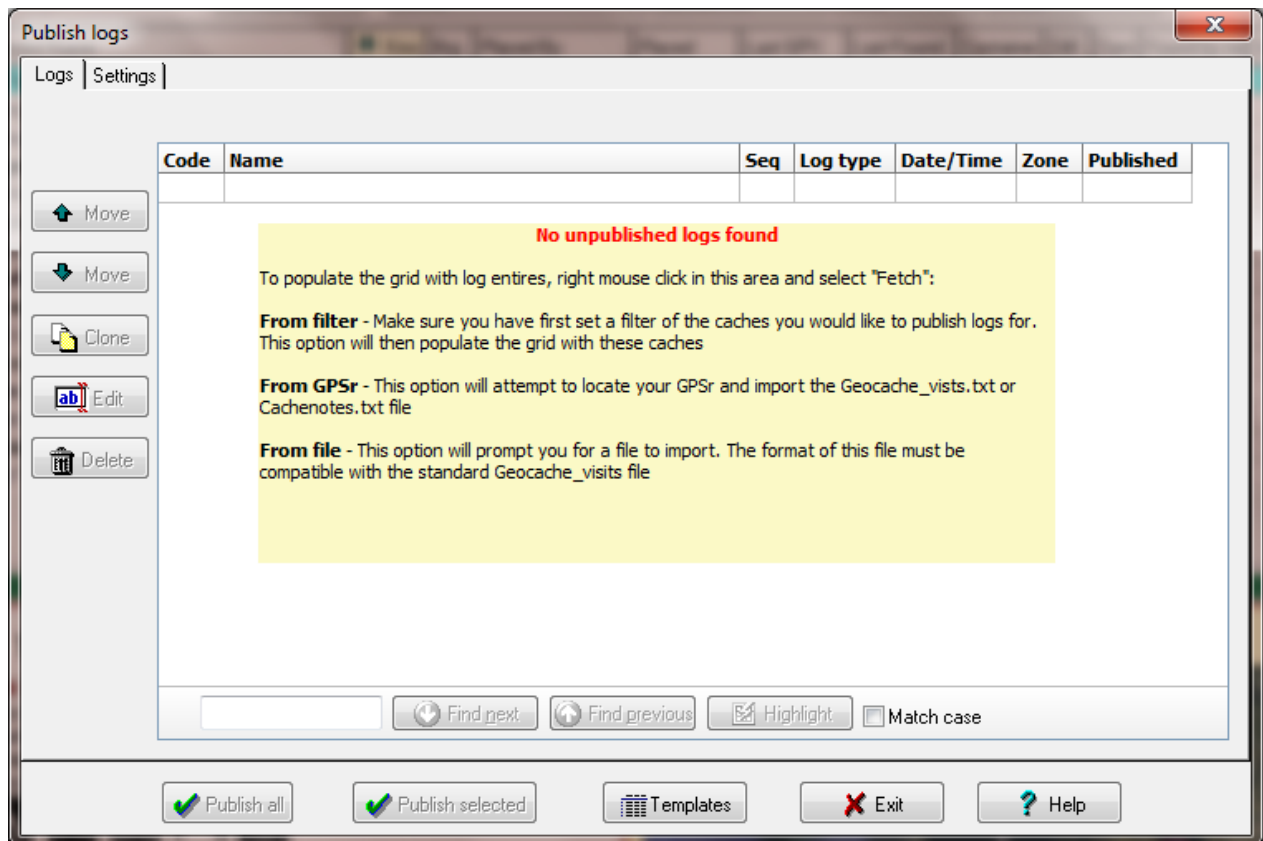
Publish logs

Logs | Settings

Move

Move

Clone

Edit

Delete

| Code | Name | Seq | Log type | Date/Time | Zone | Published |
|---|---|---|---|---|---|---|
| | | | | | | |

No unpublished logs found

To populate the grid with log entires, right mouse click in this area and select "Fetch":

From filter - Make sure you have first set a filter of the caches you would like to publish logs for. This option will then populate the grid with these caches

From GPSr - This option will attempt to locate your GPSr and import the Geocache_vists.txt or Cachenotes.txt file

From file - This option will prompt you for a file to import. The format of this file must be compatible with the standard Geocache_visits file

Find next Find previous Highlight Match case

Publish all Publish selected Templates Exit Help